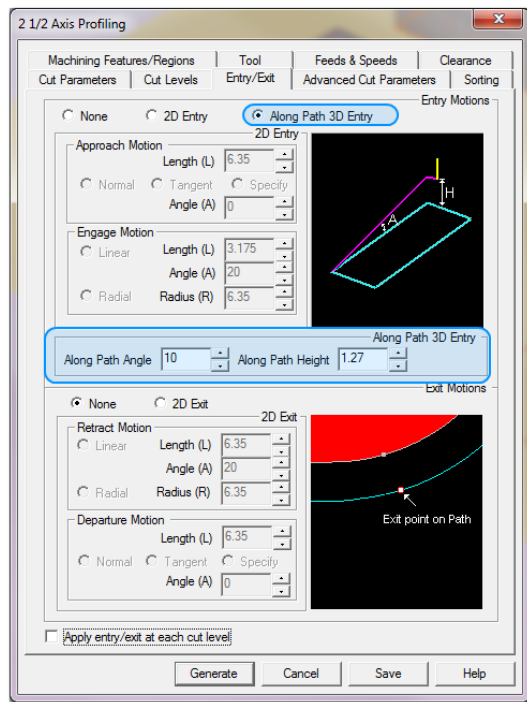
2 1/2 Axis Profiling

Machining Features/Regions | Tool | Feeds & Speeds | Clearance
Cut Parameters | Cut Levels | Entry/Exit | Advanced Cut Parameters | Sorting

Entry Motions
None   2D Entry   Along Path 3D Entry

2D Entry
Approach Motion
Length (L) 6.35
Normal   Tangent   Specify
Angle (A) 0

Engage Motion
Linear   Length (L) 3.175
Angle (A) 20
Radial   Radius (R) 6.35

H
A

Along Path 3D Entry
Along Path Angle 10   Along Path Height 1.27

Exit Motions
None   2D Exit

2D Exit
Retract Motion
Linear   Length (L) 6.35
Angle (A) 20
Radial   Radius (R) 6.35

Departure Motion
Length (L) 6.35
Normal   Tangent   Specify
Angle (A) 0

Exit point on Path

Apply entry/exit at each cut level

Generate   Cancel   Save   Help